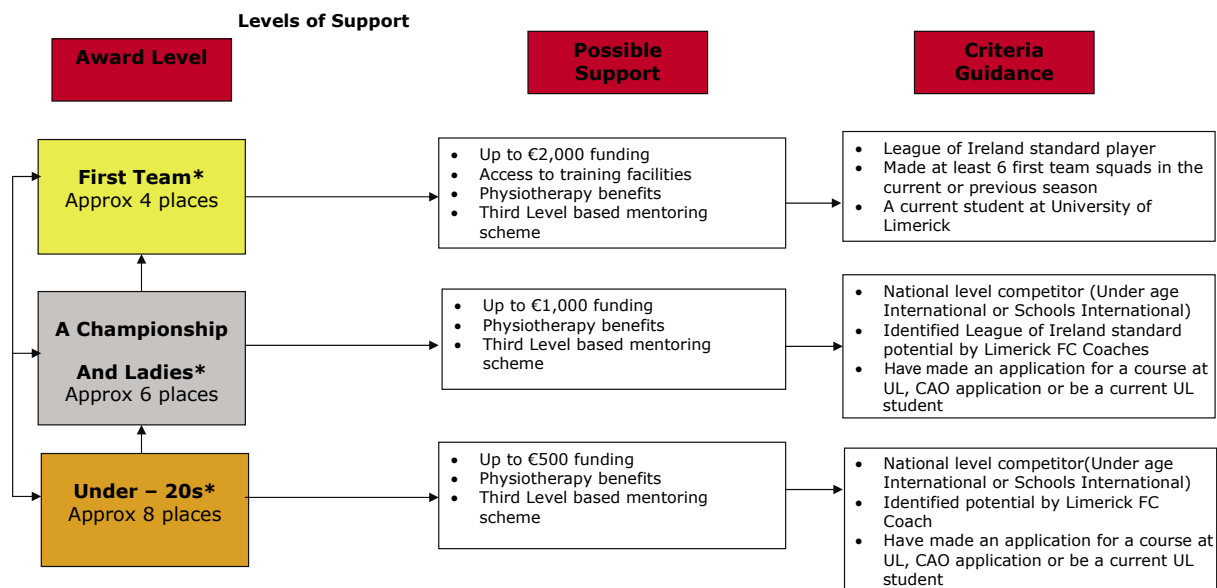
Levels of Support

Award Level

Possible Support

Criteria Guidance

First Team*
Approx 4 places

- Up to €2,000 funding
- Access to training facilities
- Physiotherapy benefits
- Third Level based mentoring scheme

- League of Ireland standard player
- Made at least 6 first team squads in the current or previous season
- A current student at University of Limerick

A Championship

And Ladies*
Approx 6 places

- Up to €1,000 funding
- Physiotherapy benefits
- Third Level based mentoring scheme

- National level competitor (Under age International or Schools International)
- Identified League of Ireland standard potential by Limerick FC Coaches
- Have made an application for a course at UL, CAO application or be a current UL student

Under – 20s*
Approx 8 places

- Up to €500 funding
- Physiotherapy benefits
- Third Level based mentoring scheme

- National level competitor(Under age International or Schools International)
- Identified potential by Limerick FC Coach
- Have made an application for a course at UL, CAO application or be a current UL student